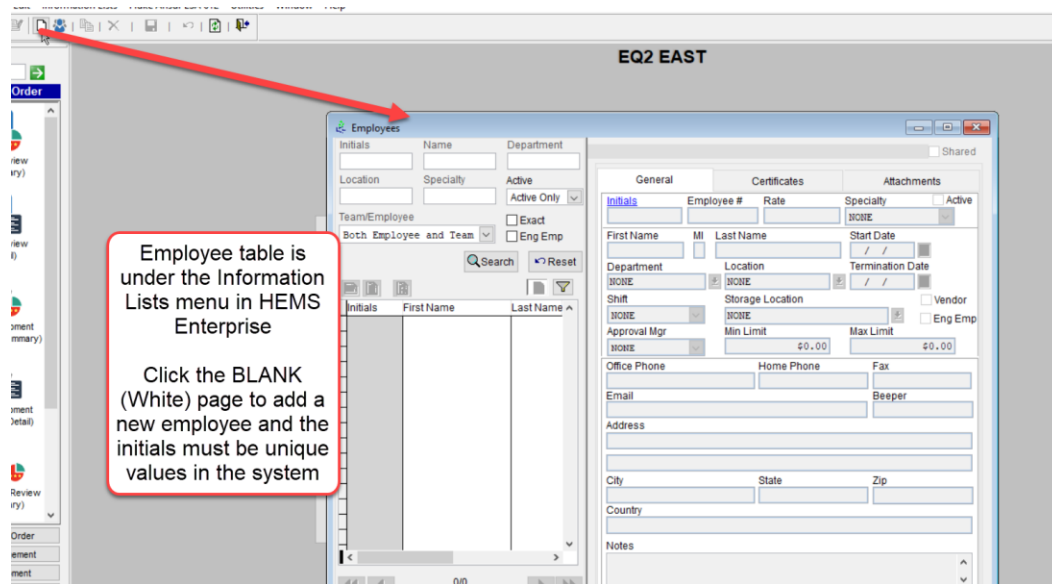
EQ2 EAST

Order

view
ary)

view
l)

pment
mmary)

pment
Detail)

Review
ary)

Order
ement
ment

Employees

Initials
Name
Department
Location
Specialty
Active
Active Only
Team/Employee
Both Employee and Team
Exact
Eng Emp
Search
Reset
Initials
First Name
Last Name
0/0

Shared
General
Certificates
Attachments
Initials
Employee #
Rate
Specialty
NONE
Active
First Name
MI
Last Name
Start Date
/ /
Department
NONE
Location
NONE
Termination Date
/ /
Shift
NONE
Storage Location
NONE
Vendor
Eng Emp
Approval Mgr
NONE
Min Limit
$0.00
Max Limit
$0.00
Office Phone
Home Phone
Fax
Email
Beeper
Address
City
State
Zip
Country
Notes

Employee table is under the Information Lists menu in HEMS Enterprise

Click the BLANK (White) page to add a new employee and the initials must be unique values in the system